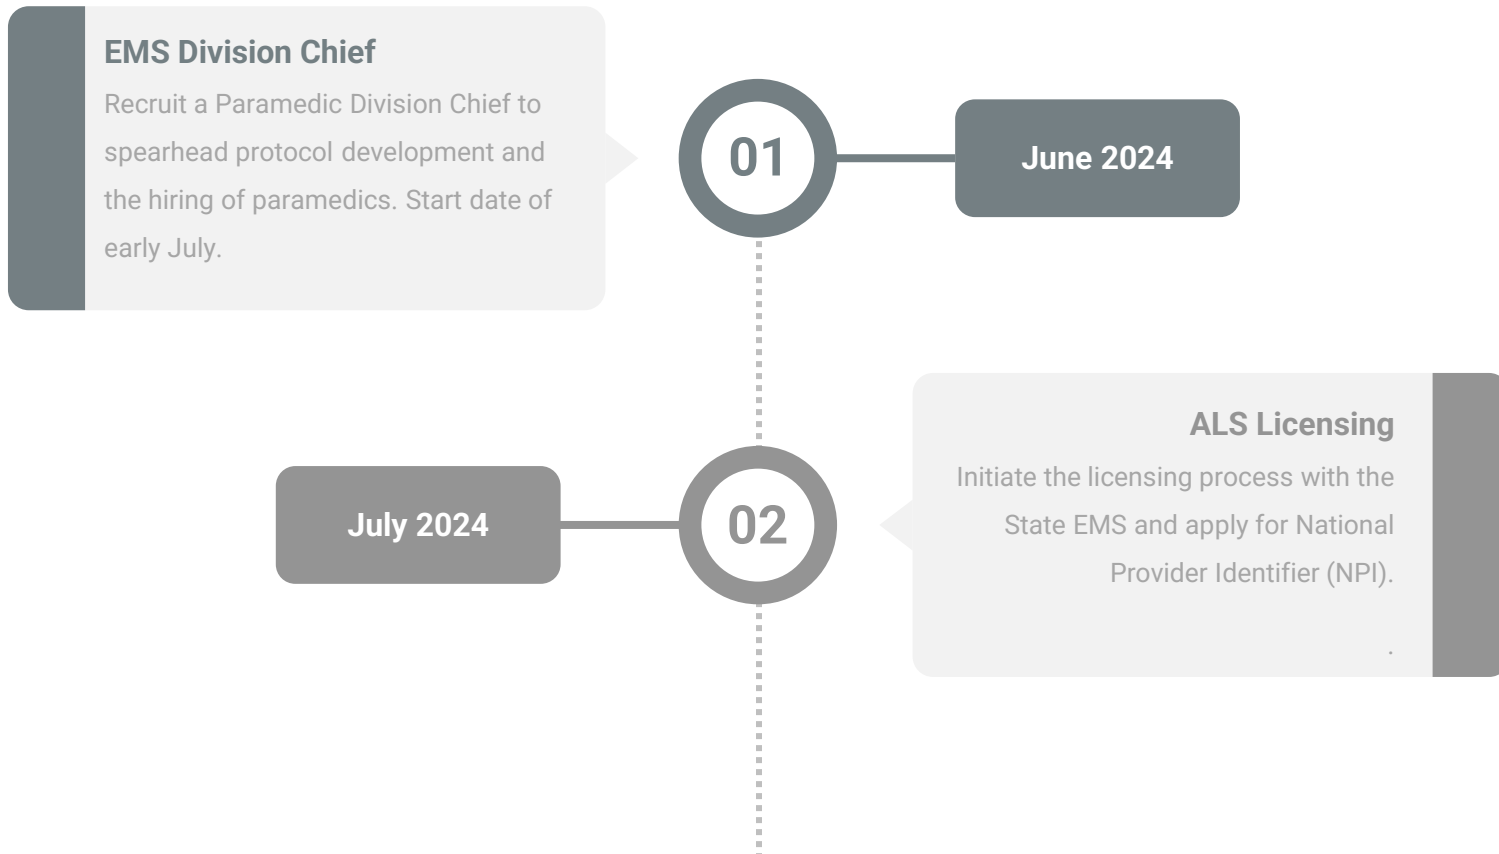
EMS Division Chief

Recruit a Paramedic Division Chief to spearhead protocol development and the hiring of paramedics. Start date of early July.

01

June 2024

ALS Licensing

Initiate the licensing process with the State EMS and apply for National Provider Identifier (NPI).

.

July 2024

02